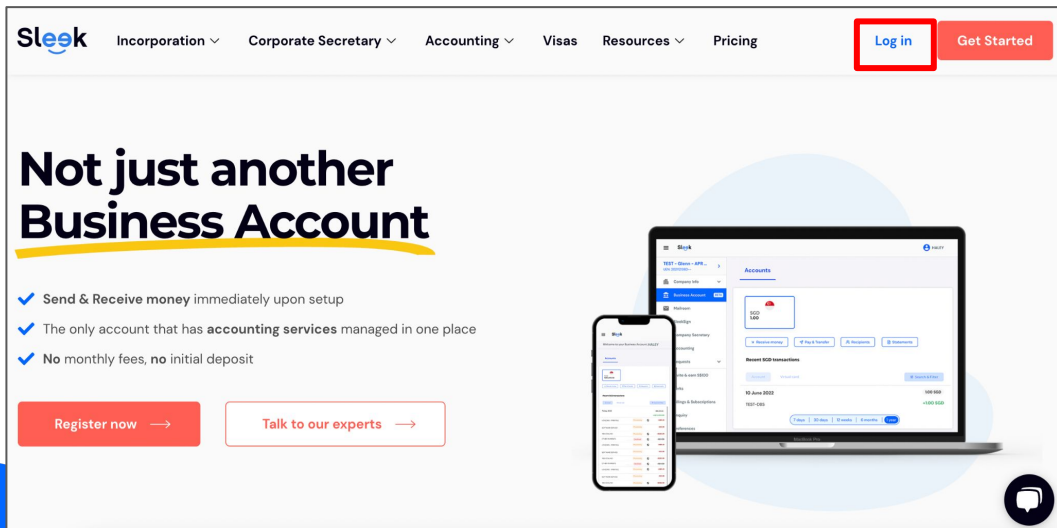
Sleek Incorporation Corporate Secretary Accounting Visas Resources Pricing Log in Get Started

Not just another Business Account

Send & Receive money immediately upon setup

The only account that has accounting services managed in one place

No monthly fees, no initial deposit

Register now ⟶ Talk to our experts ⟶

Sleek

Accounts

SGD

+ Receive money Pay & Transfer Recipients Statements

Recent SGD transactions

10 June 2022

MacBook Pro